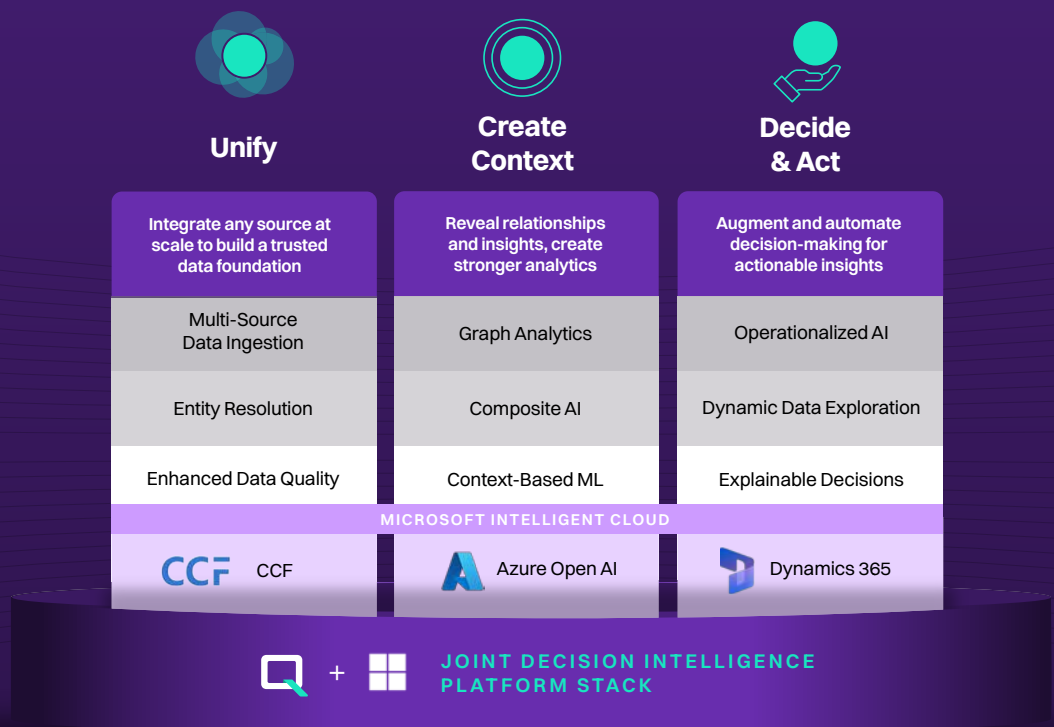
Unify

Create Context

Decide & Act

Integrate any source at scale to build a trusted data foundation

Multi-Source Data Ingestion

Entity Resolution

Enhanced Data Quality

Reveal relationships and insights, create stronger analytics

Graph Analytics

Composite AI

Context-Based ML

Augment and automate decision-making for actionable insights

Operationalized AI

Dynamic Data Exploration

Explainable Decisions

MICROSOFT INTELLIGENT CLOUD

CCF CCF

Azure Open AI

Dynamics 365

+ JOINT DECISION INTELLIGENCE PLATFORM STACK